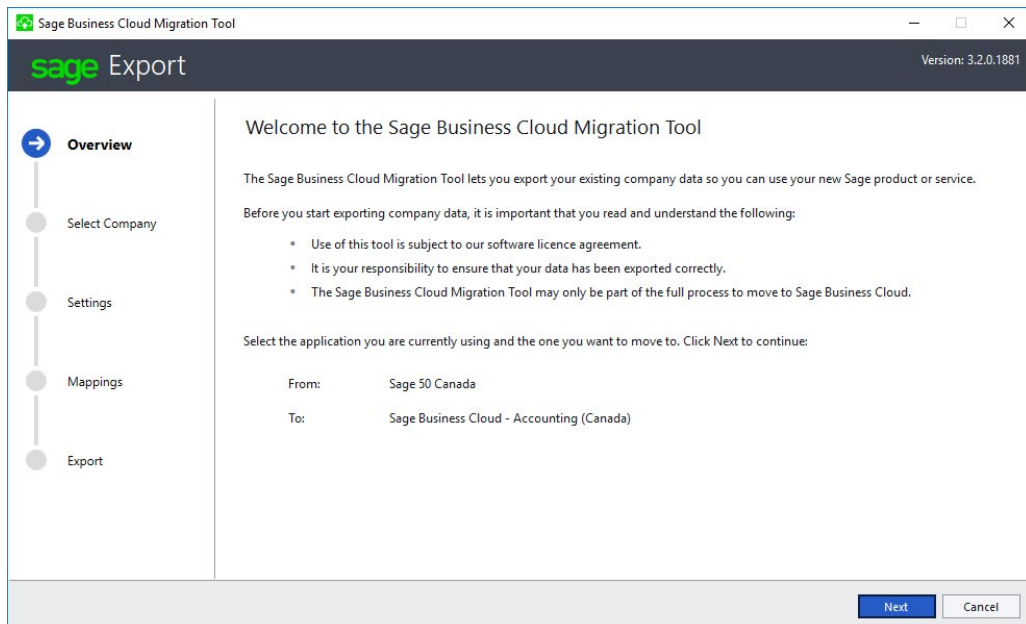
Sage Business Cloud Migration Tool

sage Export

Version: 3.2.0.1881

Overview

Select Company

Settings

Mappings

Export

Welcome to the Sage Business Cloud Migration Tool

The Sage Business Cloud Migration Tool lets you export your existing company data so you can use your new Sage product or service.

Before you start exporting company data, it is important that you read and understand the following:

- Use of this tool is subject to our software licence agreement.
- It is your responsibility to ensure that your data has been exported correctly.
- The Sage Business Cloud Migration Tool may only be part of the full process to move to Sage Business Cloud.

Select the application you are currently using and the one you want to move to. Click Next to continue:

From: Sage 50 Canada

To: Sage Business Cloud - Accounting (Canada)

Next

Cancel